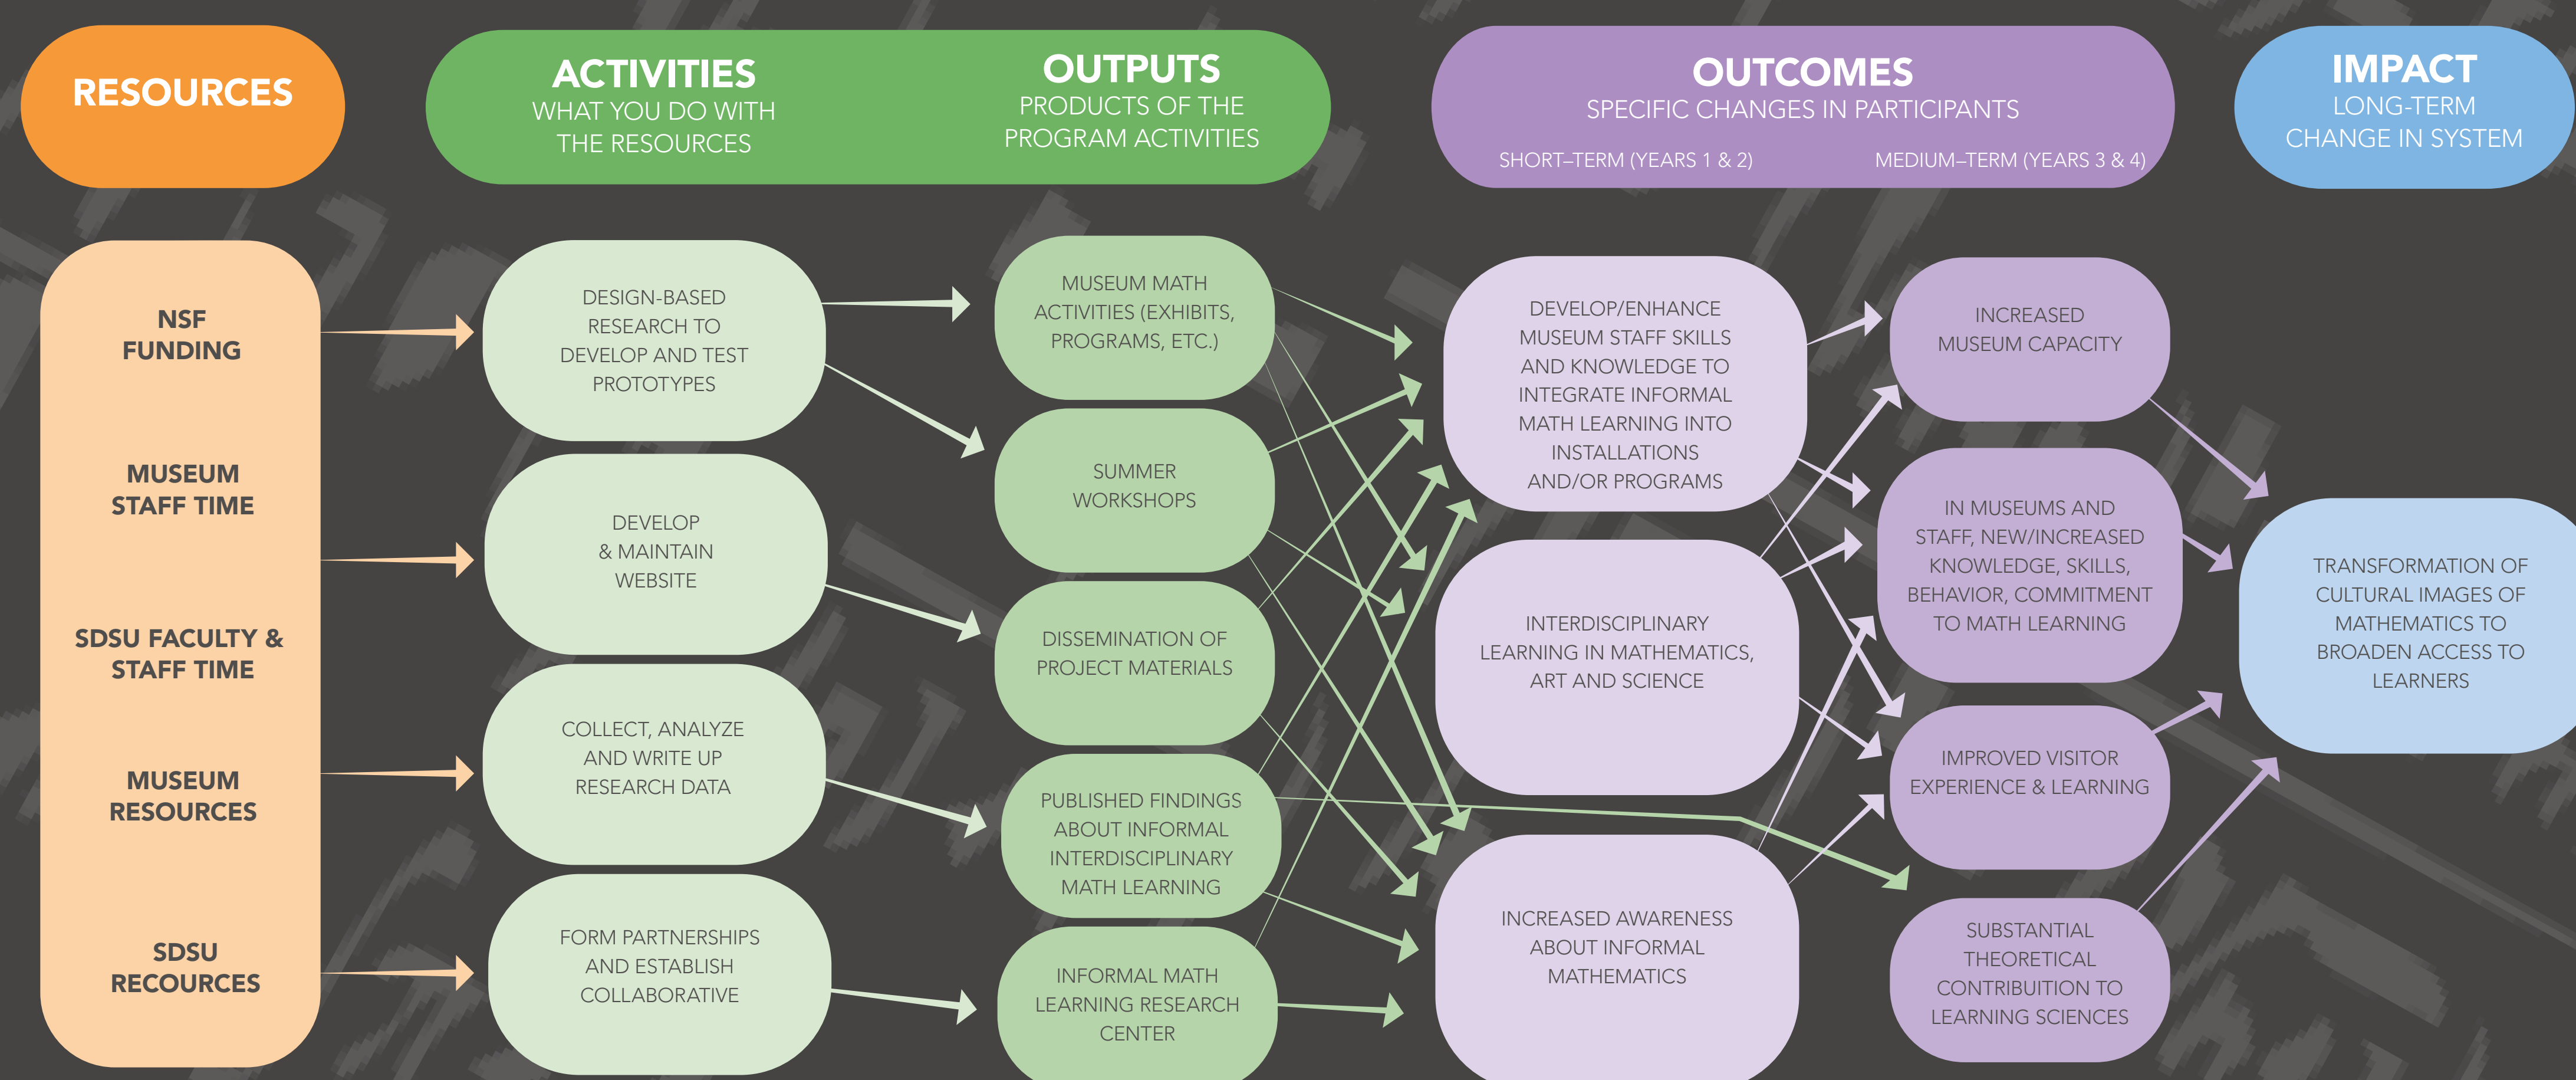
RESOURCES

ACTIVITIES
WHAT YOU DO WITH THE RESOURCES

OUTPUTS
PRODUCTS OF THE PROGRAM ACTIVITIES

OUTCOMES
SPECIFIC CHANGES IN PARTICIPANTS
SHORT–TERM (YEARS 1 & 2)
MEDIUM–TERM (YEARS 3 & 4)

IMPACT
LONG-TERM CHANGE IN SYSTEM

NSF FUNDING

MUSEUM STAFF TIME

SDSU FACULTY & STAFF TIME

MUSEUM RESOURCES

SDSU RECOURCES

DESIGN-BASED RESEARCH TO DEVELOP AND TEST PROTOTYPES

DEVELOP & MAINTAIN WEBSITE

COLLECT, ANALYZE AND WRITE UP RESEARCH DATA

FORM PARTNERSHIPS AND ESTABLISH COLLABORATIVE

MUSEUM MATH ACTIVITIES (EXHIBITS, PROGRAMS, ETC.)

SUMMER WORKSHOPS

DISSEMINATION OF PROJECT MATERIALS

PUBLISHED FINDINGS ABOUT INFORMAL INTERDISCIPLINARY MATH LEARNING

INFORMAL MATH LEARNING RESEARCH CENTER

DEVELOP/ENHANCE MUSEUM STAFF SKILLS AND KNOWLEDGE TO INTEGRATE INFORMAL MATH LEARNING INTO INSTALLATIONS AND/OR PROGRAMS

INTERDISCIPLINARY LEARNING IN MATHEMATICS, ART AND SCIENCE

INCREASED AWARENESS ABOUT INFORMAL MATHEMATICS

INCREASED MUSEUM CAPACITY

IN MUSEUMS AND STAFF, NEW/INCREASED KNOWLEDGE, SKILLS, BEHAVIOR, COMMITMENT TO MATH LEARNING

IMPROVED VISITOR EXPERIENCE & LEARNING

SUBSTANTIAL THEORETICAL CONTRIBUTION TO LEARNING SCIENCES

TRANSFORMATION OF CULTURAL IMAGES OF MATHEMATICS TO BROADEN ACCESS TO LEARNERS